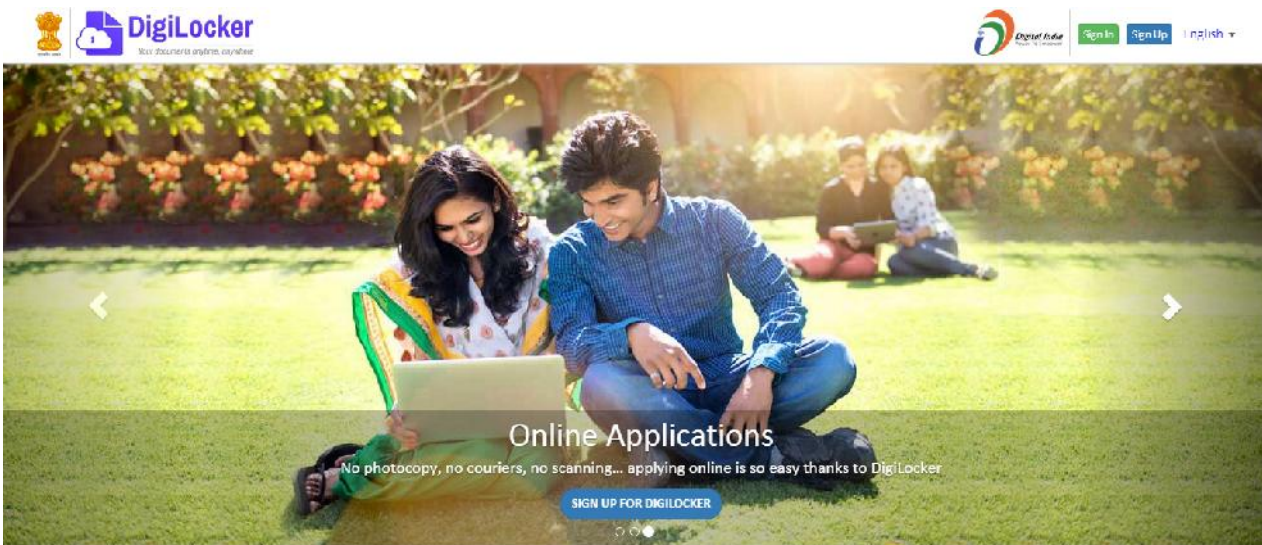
DigiLocker
Your documents anytime, anywhere

Digital India

Sign In
Sign Up
English

Online Applications
No photocopy, no couriers, no scanning... applying online is so easy thanks to DigiLocker
SIGN UP FOR DIGILOCKER